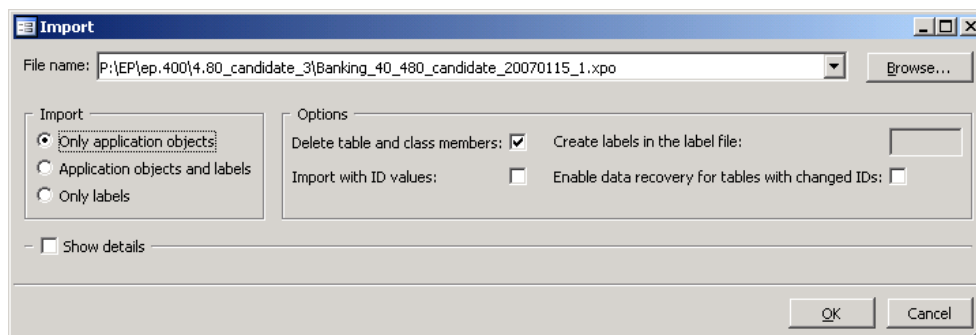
Import

File name: P:\EP\ep.400\4.80_candidate_3\Banking_40_480_candidate_20070115_1.xpo

Browse...

Import

Only application objects

Application objects and labels

Only labels

Options

Delete table and class members:

Import with ID values:

Create labels in the label file:

Enable data recovery for tables with changed IDs:

Show details

OK

Cancel